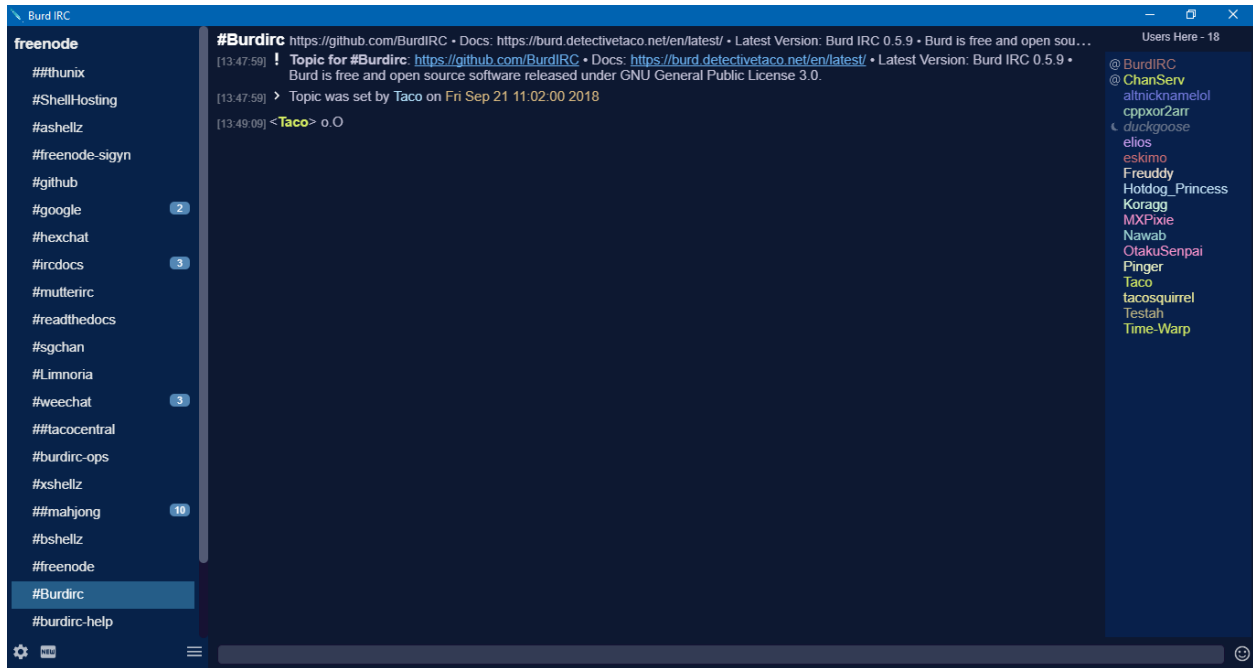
Burd IRC

freenode
##thunix
#ShellHosting
#ashellz
#freenode-sigyn
#github
#google 2
#hexchat
#ircdocs 3
#mutterirc
#readthedocs
#sgchan
#Limnoria
#weechat 3
##tacocentral
#burdirc-ops
#xshellz
##mahjong 10
#bshellz
#freenode
#Burdirc
#burdirc-help

NEW

#Burdirc https://github.com/BurdIRC • Docs: https://burd.detectivetaco.net/en/latest/ • Latest Version: Burd IRC 0.5.9 • Burd is free and open sou...

[13:47:59] ! Topic for #Burdirc: https://github.com/BurdIRC • Docs: https://burd.detectivetaco.net/en/latest/ • Latest Version: Burd IRC 0.5.9 • Burd is free and open source software released under GNU General Public License 3.0.

[13:47:59] > Topic was set by Taco on Fri Sep 21 11:02:00 2018

[13:49:09] <Taco> o.O

Users Here - 18
@ BurdIRC
@ ChanServ
altnicknamelol
cppxor2arr
duckgoose
elios
eskimo
Freuddy
Hotdog_Princess
Koragg
MXPixie
Nawab
OtakuSenpai
Pinger
Taco
tacosquirrel
Testah
Time-Warp